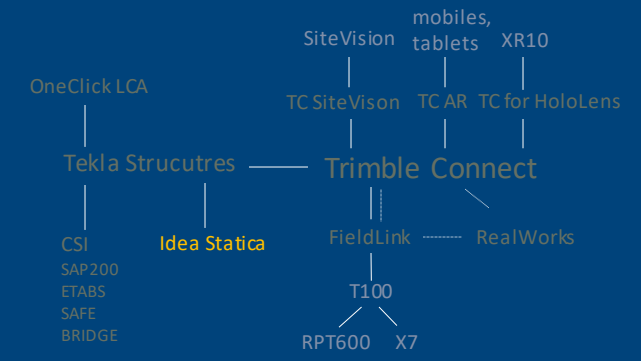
SiteVision

mobiles, tablets

XR10

OneClick LCA

TC SiteVison

TC AR

TC for HoloLens

Tekla Strucutres

Trimble Connect

CSI
SAP200
ETABS
SAFE
BRIDGE

Idea Statica

FieldLink

RealWorks

T100

RPT600

X7